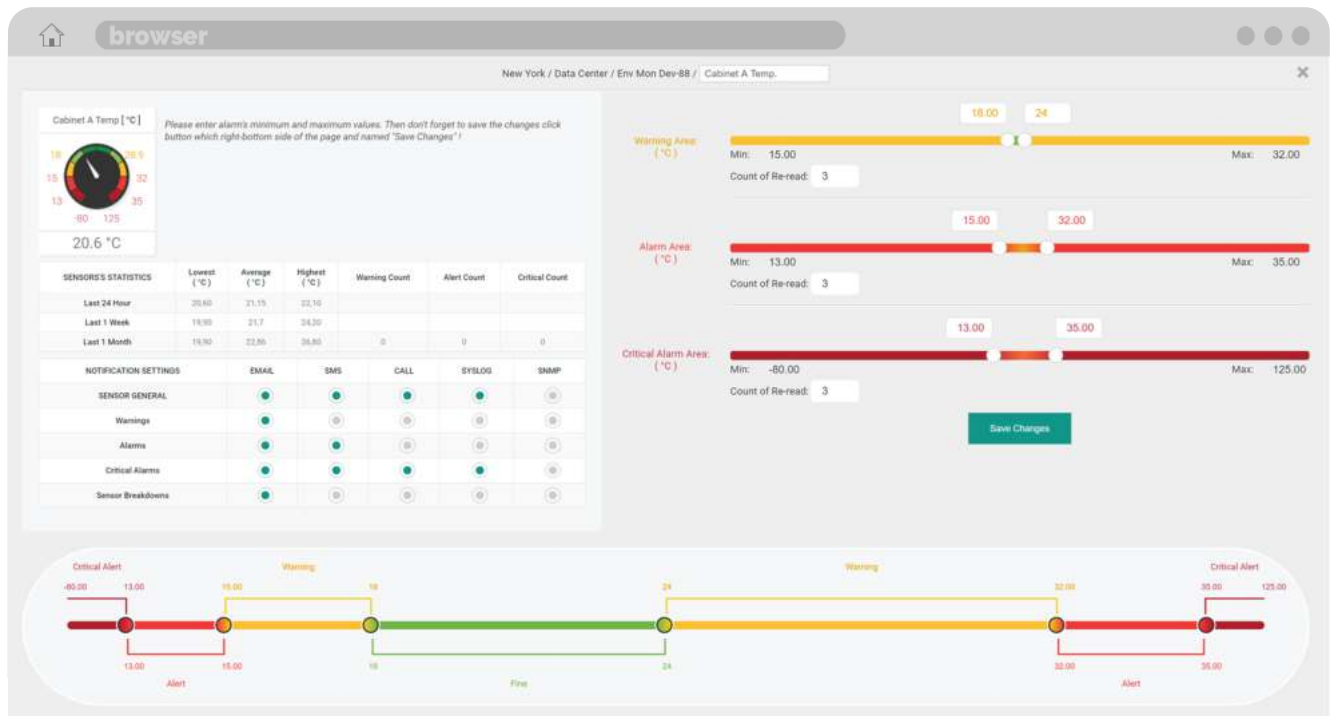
browser

New York / Data Center / Env Mon Dev-88 / Cabinet A Temp.

×

Cabinet A Temp [°C]

18 28.9
15 32
13 35
-80 125

20.6 °C

Please enter alarm's minimum and maximum values. Then don't forget to save the changes click button which right-bottom side of the page and named "Save Changes" !

| SENSORS'S STATISTICS | Lowest (°C) | Average (°C) | Highest (°C) | Warning Count | Alert Count | Critical Count |
|---|---|---|---|---|---|---|
| Last 24 Hour | 20,60 | 21,15 | 22,10 | | | |
| Last 1 Week | 19,90 | 21,7 | 24,20 | | | |
| Last 1 Month | 19,90 | 22,86 | 26,80 | 0 | 0 | 0 |

| NOTIFICATION SETTINGS | EMAIL | SMS | CALL | SYSLOG | SNMP |
|---|---|---|---|---|---|
| SENSOR GENERAL | | | | | |
| Warnings | | | | | |
| Alarms | | | | | |
| Critical Alarms | | | | | |
| Sensor Breakdowns | | | | | |

18.00 24
Warning Area: (°C)
Min: 15.00 Max: 32.00
Count of Re-read: 3

15.00 32.00
Alarm Area: (°C)
Min: 13.00 Max: 35.00
Count of Re-read: 3

13.00 35.00
Critical Alarm Area: (°C)
Min: -80.00 Max: 125.00
Count of Re-read: 3

Save Changes

Critical Alert Warning Warning Critical Alert
-80.00 13.00 15.00 18 24 32.00 35.00 125.00
13.00 15.00 18 24 32.00 35.00
Alert Fine Alert